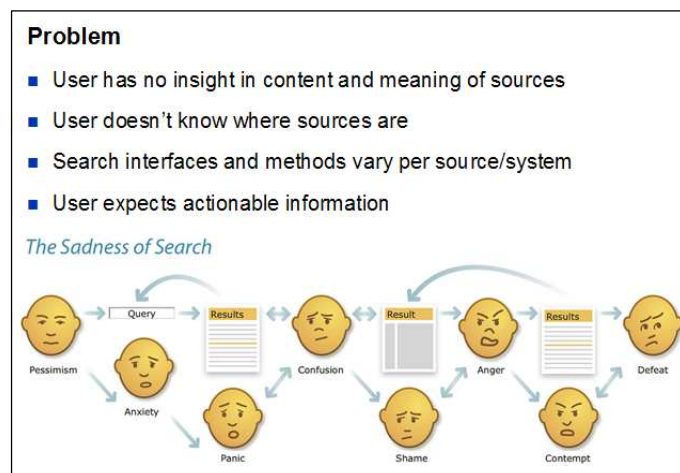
Problem

- User has no insight in content and meaning of sources
- User doesn’t know where sources are
- Search interfaces and methods vary per source/system
- User expects actionable information

The Sadness of Search

Query

Results

Result

Results

Pessimism

Anxiety

Panic

Confusion

Shame

Anger

Contempt

Defeat